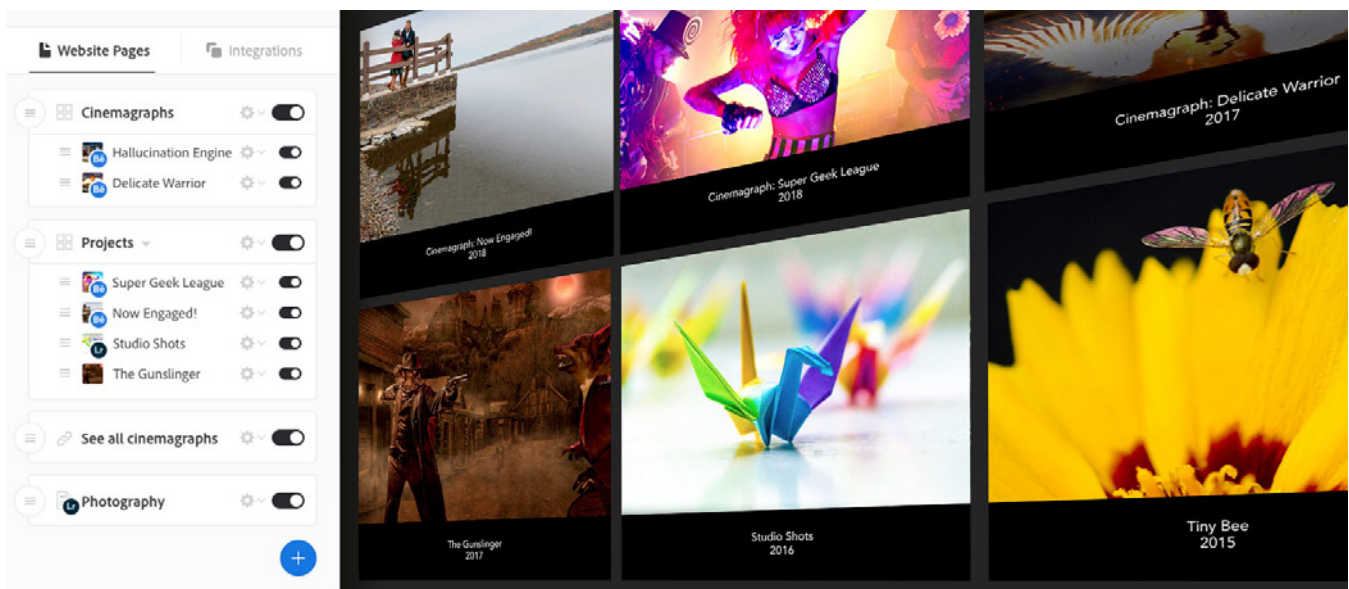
Website Pages

Integrations

Cinemagraphs

Hallucination Engine

Delicate Warrior

Projects

Super Geek League

Now Engaged!

Studio Shots

The Gunslinger

See all cinemagraphs

Photography

+

Cinemagraph: Now Engaged!
2018

Cinemagraph: Super Geek League
2018

Cinemagraph: Delicate Warrior
2017

The Gunslinger
2017

Studio Shots
2016

Tiny Bee
2015